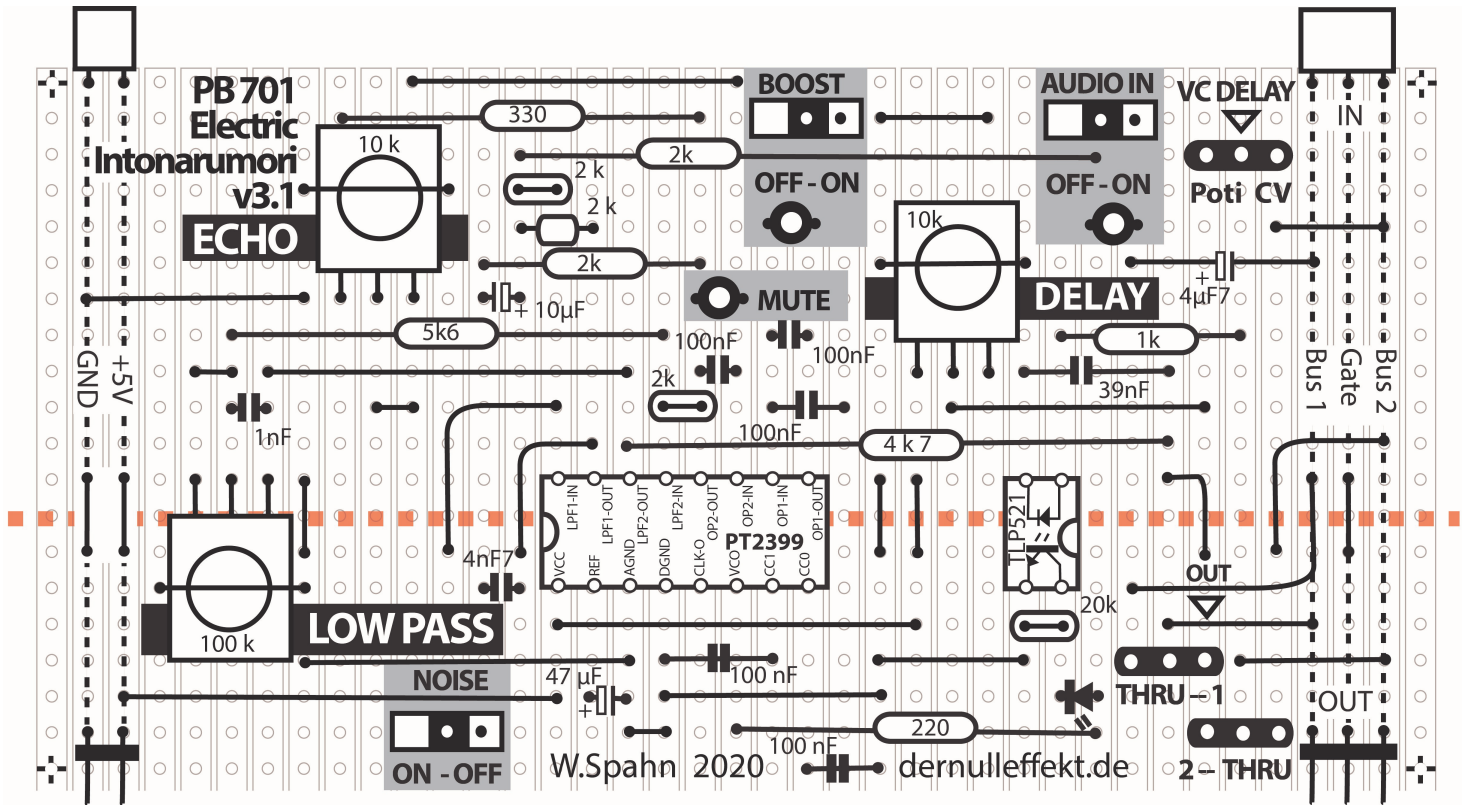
PB 701
Electric
Intonarumori
v3.1
ECHO
10 k
330
2 k
2 k
2k
2k
+ 10µF
5k6
BOOST
OFF - ON
MUTE
100nF
100nF
2k
100nF
1nF
AUDIO IN
OFF - ON
VC DELAY
Poti CV
IN
10k
DELAY
+
4µF7
1k
39nF
4 k 7
GND
+5V
Bus 1
Gate
Bus 2
LPF1-IN
LPF1-OUT
LPF2-OUT
LPF2-IN
OP2-OUT
OP2-IN
OP1-IN
OP1-OUT
VCC
REF
AGND
DGND
CLK-O
VCO
CC1
CC0
PT2399
TLP521
OUT
20k
4nF7
100 k
LOW PASS
NOISE
ON - OFF
47 µF
+
100 nF
220
100 nF
THRU – 1
OUT
2 – THRU
W.Spahn 2020
dernulleffekt.de